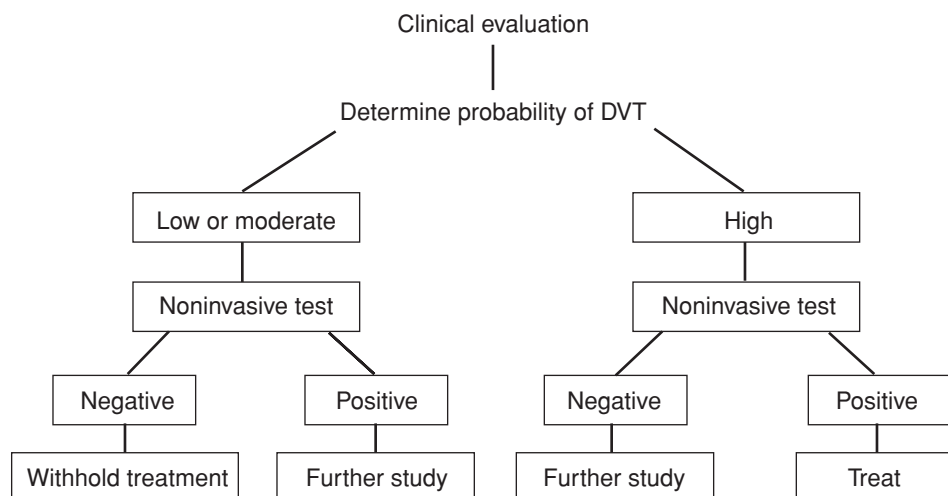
Clinical evaluation

Determine probability of DVT

Low or moderate

Noninvasive test

Negative

Withhold treatment

Positive

Further study

High

Noninvasive test

Negative

Further study

Positive

Treat